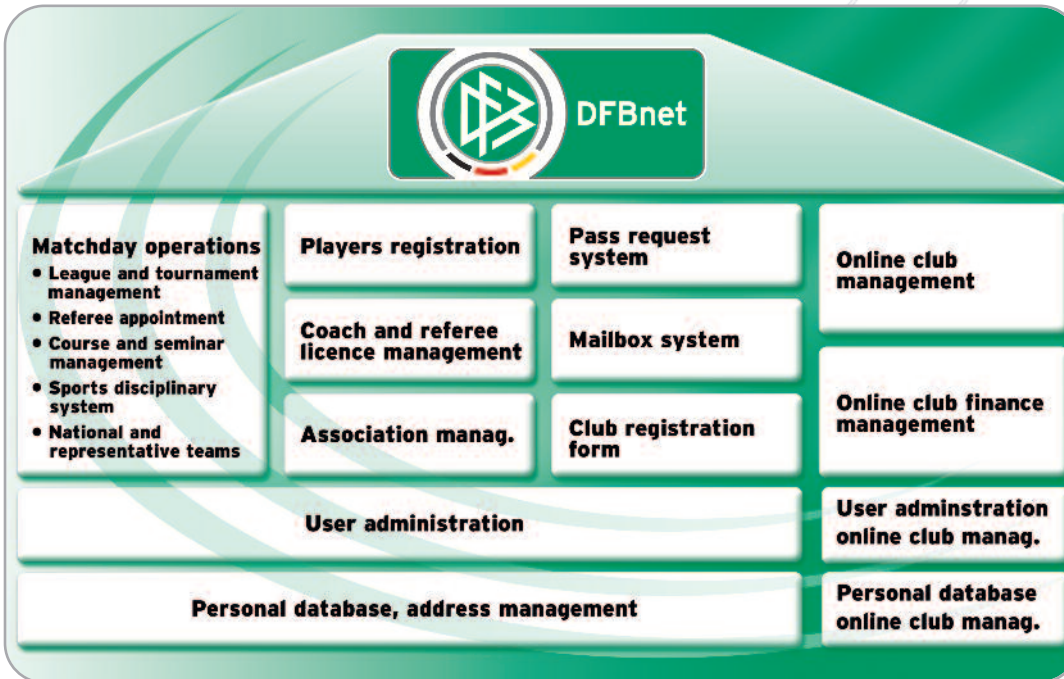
DFBnet

Matchday operations
• League and tournament management
• Referee appointment
• Course and seminar management
• Sports disciplinary system
• National and representative teams

Players registration

Coach and referee licence management

Association manag.

Pass request system

Mailbox system

Club registration form

Online club management

Online club finance management

User administration

User adminstration online club manag.

Personal database, address management

Personal database online club manag.